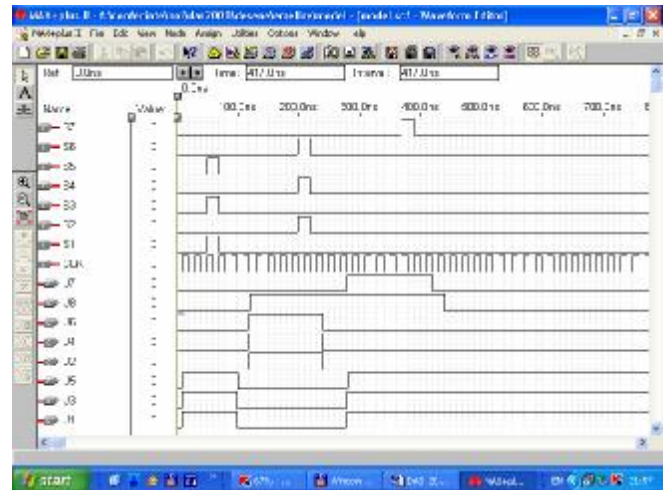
MAX+plus II - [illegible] - [model.scf - Waveform Editor]
MAX+plus II File Edit View Node Assign Utilities Options Window Help
Ref: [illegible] Time: 417.0ns Interval: 417.0ns
0.0ns
Name Value 100.0ns 200.0ns 300.0ns 400.0ns 500.0ns 600.0ns 700.0ns
S7
S6
S5
S4
S3
S2
S1
CLK
J7
J6
J5
J4
J2
J5
J3
J1
start